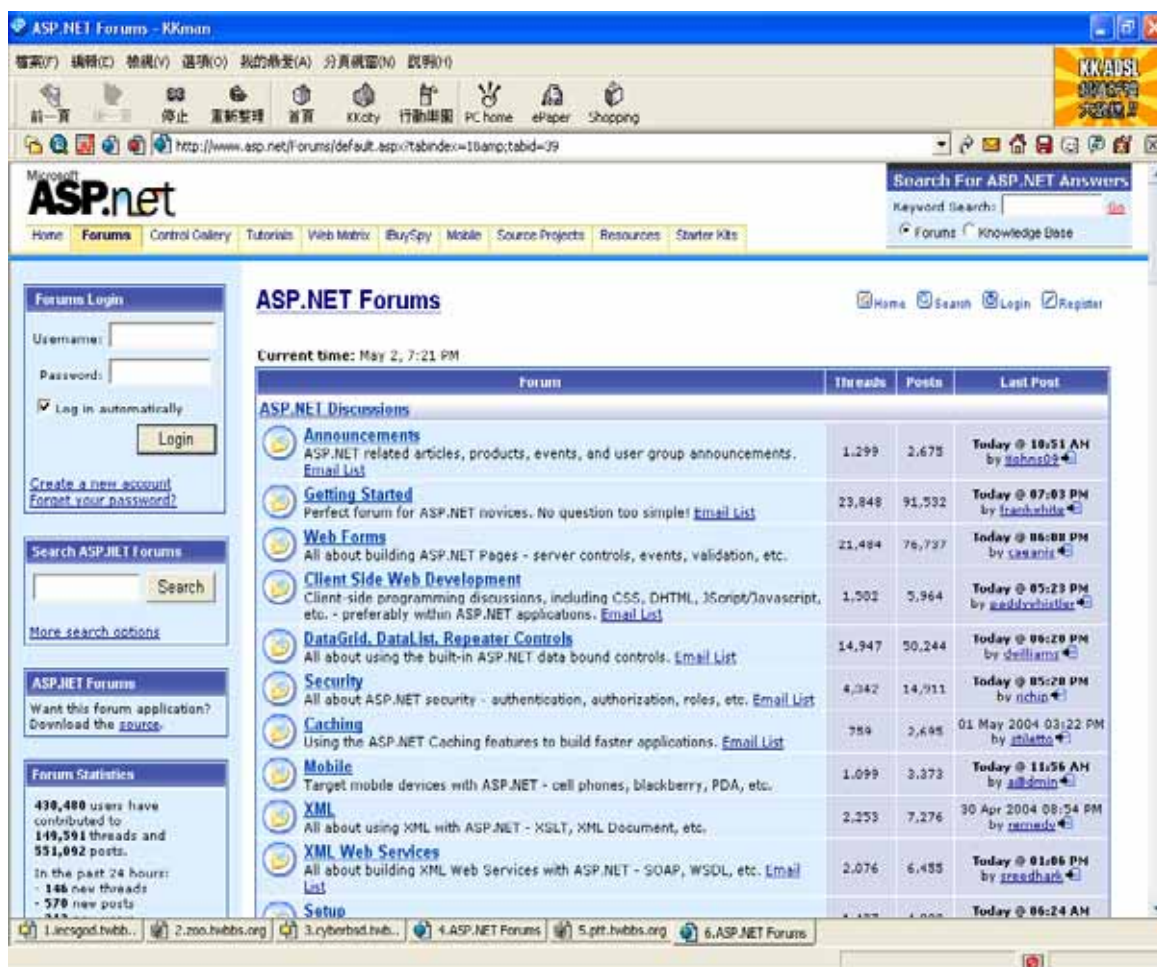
ASP.NET Forums - KKman

檔案(F) 編輯(E) 檢視(V) 選項(O) 我的最愛(A) 分頁網頁(N) 說明(H)

前一頁 停止 重新整理 首頁 KKcity 行動華園 PC home ePaper Shopping

KK ADSL

http://www.asp.net/Forums/default.aspx?tabindex=1&amp;tabid=39

Microsoft ASP.net

Home Forums Control Gallery Tutorials Web Matrix IBuySpy Mobile Source Projects Resources Starter Kits

Search For ASP.NET Answers
Keyword Search: Go
Forums Knowledge Base

Forums Login
Username:
Password:
Log in automatically
Login
Create a new account
Forgot your password?

Search ASP.NET Forums
Search
More search options

ASP.NET Forums
Want this forum application? Download the source.

Forum Statistics
430,480 users have contributed to 149,591 threads and 551,092 posts.
In the past 24 hours:
- 146 new threads
- 570 new posts

ASP.NET Forums

Home Search Login Register

Current time: May 2, 7:21 PM

| Forum | Threads | Posts | Last Post |
|---|---|---|---|
| ASP.NET Discussions | | | |
| Announcements ASP.NET related articles, products, events, and user group announcements. Email List | 1,299 | 2,675 | Today @ 10:51 AM by itjohns09 |
| Getting Started Perfect forum for ASP.NET novices. No question too simple! Email List | 23,848 | 91,532 | Today @ 07:03 PM by frankwhite |
| Web Forms All about building ASP.NET Pages - server controls, events, validation, etc. | 21,484 | 76,737 | Today @ 06:08 PM by caganis |
| Client Side Web Development Client-side programming discussions, including CSS, DHTML, JScript/Javascript, etc. - preferably within ASP.NET applications. Email List | 1,502 | 5,964 | Today @ 05:23 PM by paddywhistler |
| DataGrid, DataList, Repeater Controls All about using the built-in ASP.NET data bound controls. Email List | 14,947 | 50,244 | Today @ 06:20 PM by dwilliams |
| Security All about ASP.NET security - authentication, authorization, roles, etc. Email List | 4,342 | 14,911 | Today @ 05:20 PM by richip |
| Caching Using the ASP.NET Caching features to build faster applications. Email List | 759 | 2,695 | 01 May 2004 03:22 PM by stiletto |
| Mobile Target mobile devices with ASP.NET - cell phones, blackberry, PDA, etc. | 1,099 | 3,373 | Today @ 11:56 AM by a@dmin |
| XML All about using XML with ASP.NET - XSLT, XML Document, etc. | 2,253 | 7,276 | 30 Apr 2004 08:54 PM by remedy |
| XML Web Services All about building XML Web Services with ASP.NET - SOAP, WSDL, etc. Email List | 2,076 | 6,455 | Today @ 01:06 PM by greedhark |
| Setup | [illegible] | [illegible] | Today @ 06:24 AM |

1.iecsgod.twbb.. 2.zoo.twbbs.org 3.cyberbsd.twb.. 4.ASP.NET Forums 5.ptt.twbbs.org 6.ASP.NET Forums